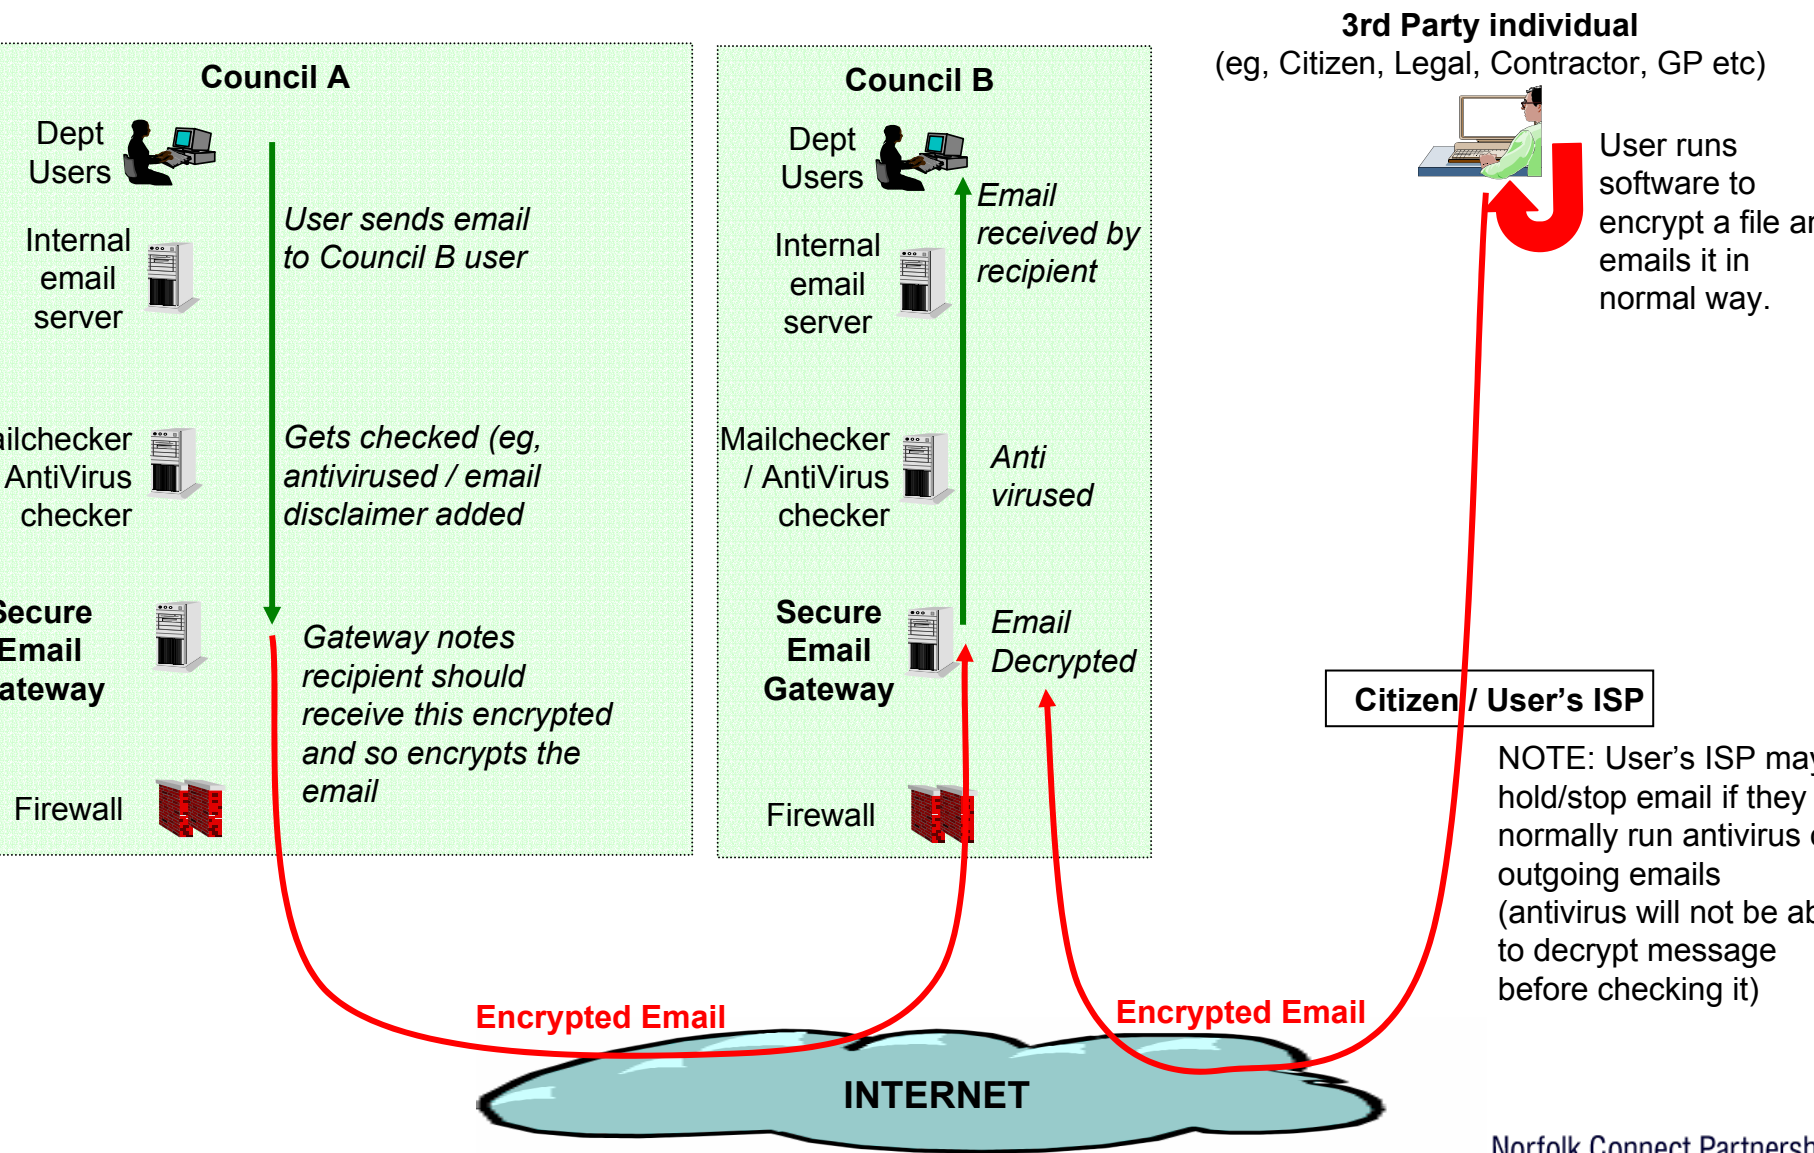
3rd Party individual
(eg, Citizen, Legal, Contractor, GP etc)

Council A

Dept Users

Internal email server

ilchecker AntiVirus checker

Secure Email ateway

Firewall

User sends email to Council B user

Gets checked (eg, antivirused / email disclaimer added

Gateway notes recipient should receive this encrypted and so encrypts the email

Council B

Dept Users

Internal email server

Mailchecker / AntiVirus checker

Secure Email Gateway

Firewall

Email received by recipient

Anti virused

Email Decrypted

User runs software to encrypt a file ar emails it in normal way.

Citizen / User's ISP

NOTE: User's ISP may hold/stop email if they normally run antivirus outgoing emails (antivirus will not be ab to decrypt message before checking it)

Encrypted Email

Encrypted Email

INTERNET

Norfolk Connect Partnersh